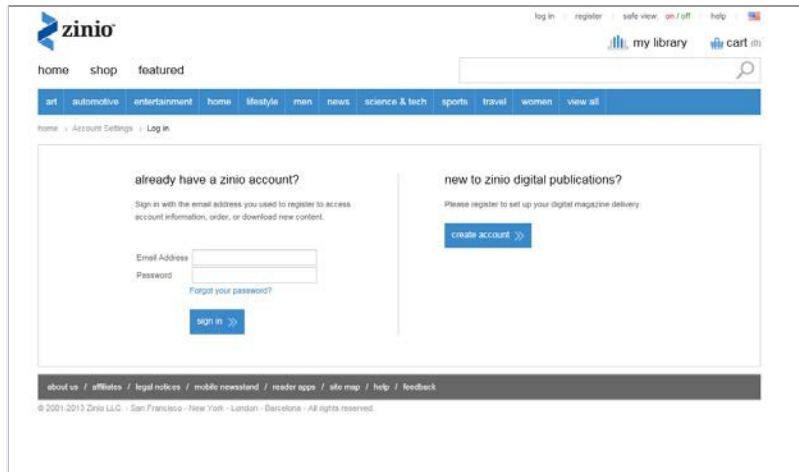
zinio

log in | register | safe view: on / off | help

my library

cart (0)

home shop featured

art automotive entertainment home lifestyle men news science & tech sports travel women view all

home › Account Settings › Log in

already have a zinio account?

Sign in with the email address you used to register to access account information, order, or download new content.

Email Address

Password

Forgot your password?

sign in »

new to zinio digital publications?

Please register to set up your digital magazine delivery

create account »

about us / affiliates / legal notices / mobile newsstand / reader apps / site map / help / feedback

© 2001-2013 Zinio LLC. · San Francisco · New York · London · Barcelona · All rights reserved.